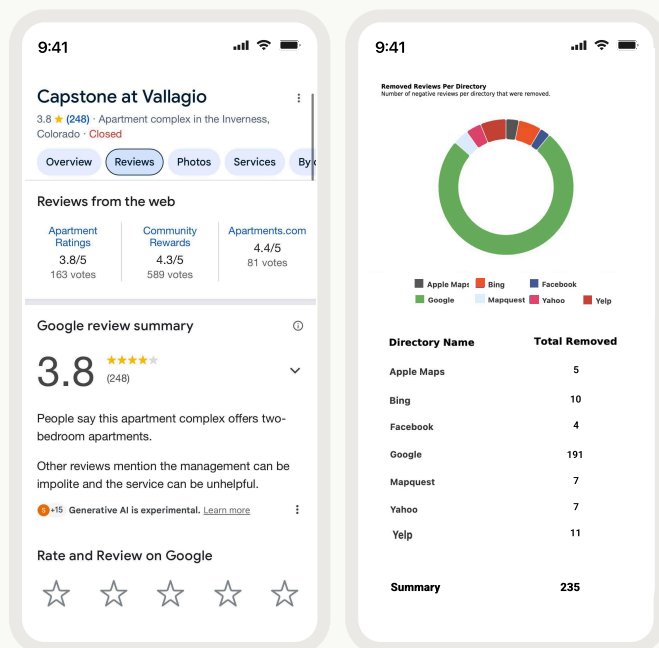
9:41

Capstone at Vallagio

3.8 ★ (248) · Apartment complex in the Inverness, Colorado · Closed

Overview Reviews Photos Services By

Reviews from the web

| Apartment Ratings | Community Rewards | Apartments.com |
|---|---|---|
| 3.8/5 | 4.3/5 | 4.4/5 |
| 163 votes | 589 votes | 81 votes |

Google review summary

3.8 ★★★★ (248)

People say this apartment complex offers two-bedroom apartments.

Other reviews mention the management can be impolite and the service can be unhelpful.

+15 Generative AI is experimental. Learn more

Rate and Review on Google

9:41

Removed Reviews Per Directory
Number of negative reviews per directory that were removed.

Apple Maps Bing Facebook
Google Mapquest Yahoo Yelp

| Directory Name | Total Removed |
|---|---|
| Apple Maps | 5 |
| Bing | 10 |
| Facebook | 4 |
| Google | 191 |
| Mapquest | 7 |
| Yahoo | 7 |
| Yelp | 11 |
| Summary | 235 |